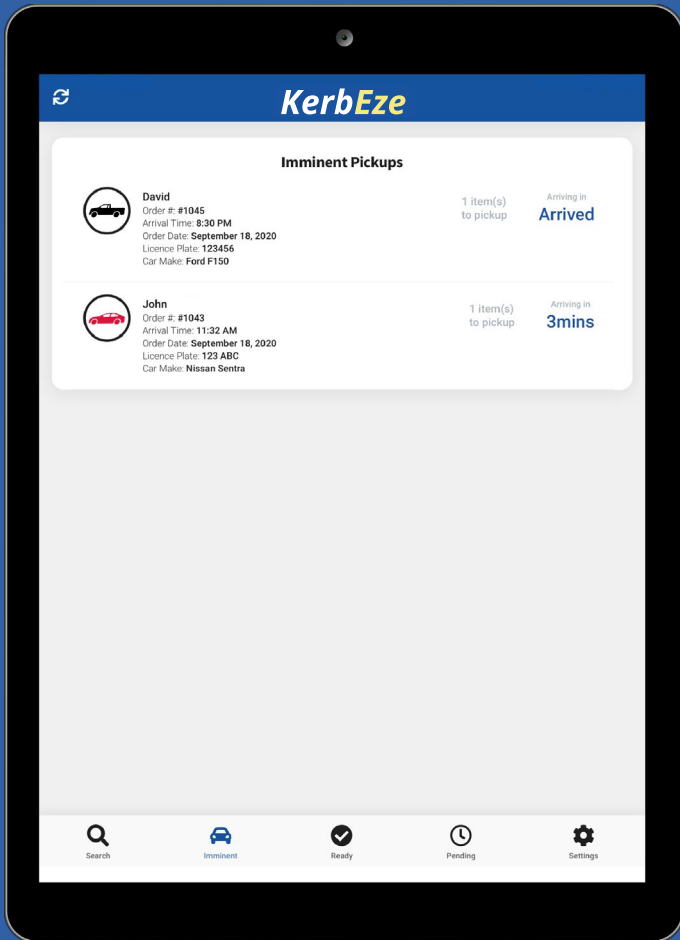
KerbEze

Imminent Pickups

David
Order #: #1045
Arrival Time: 8:30 PM
Order Date: September 18, 2020
Licence Plate: 123456
Car Make: Ford F150

1 item(s) to pickup

Arriving in
Arrived

John
Order #: #1043
Arrival Time: 11:32 AM
Order Date: September 18, 2020
Licence Plate: 123 ABC
Car Make: Nissan Sentra

1 item(s) to pickup

Arriving in
3mins

Search
Imminent
Ready
Pending
Settings